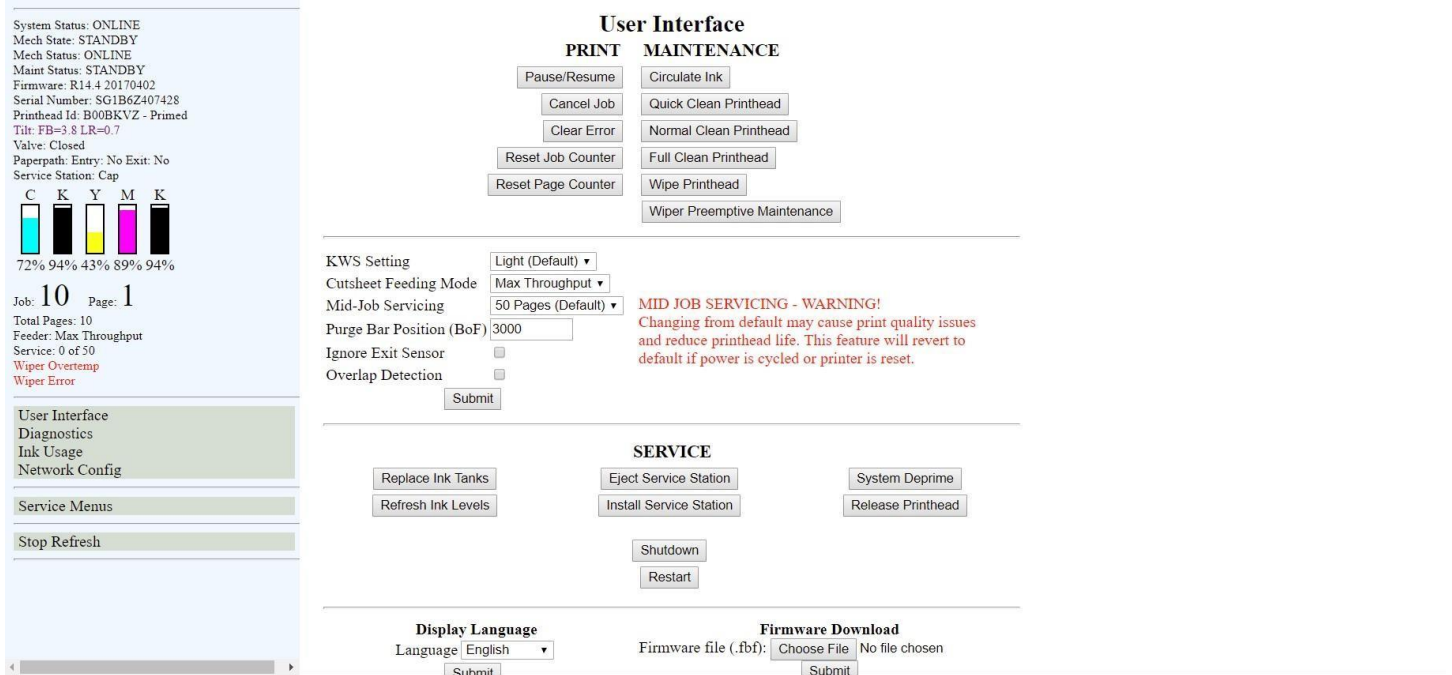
System Status: ONLINE
Mech State: STANDBY
Mech Status: ONLINE
Maint Status: STANDBY
Firmware: R14.4 20170402
Serial Number: SG1B6Z407428
Printhead Id: B00BKVZ - Primed
Tilt: FB=3.8 LR=0.7
Valve: Closed
Paperpath: Entry: No Exit: No
Service Station: Cap

C K Y M K

72% 94% 43% 89% 94%

Job: 10 Page: 1
Total Pages: 10
Feeder: Max Throughput
Service: 0 of 50
Wiper Overtemp
Wiper Error

User Interface
Diagnostics
Ink Usage
Network Config

Service Menus

Stop Refresh

User Interface

PRINT

Pause/Resume
Cancel Job
Clear Error
Reset Job Counter
Reset Page Counter

MAINTENANCE

Circulate Ink
Quick Clean Printhead
Normal Clean Printhead
Full Clean Printhead
Wipe Printhead
Wiper Preemptive Maintenance

KWS Setting Light (Default)
Cutsheet Feeding Mode Max Throughput
Mid-Job Servicing 50 Pages (Default)
Purge Bar Position (BoF) 3000
Ignore Exit Sensor
Overlap Detection
Submit

MID JOB SERVICING - WARNING!
Changing from default may cause print quality issues and reduce printhead life. This feature will revert to default if power is cycled or printer is reset.

SERVICE

Replace Ink Tanks
Refresh Ink Levels
Eject Service Station
Install Service Station
System Deprime
Release Printhead

Shutdown
Restart

Display Language
Language English
Submit

Firmware Download
Firmware file (.fbf): Choose File No file chosen
Submit